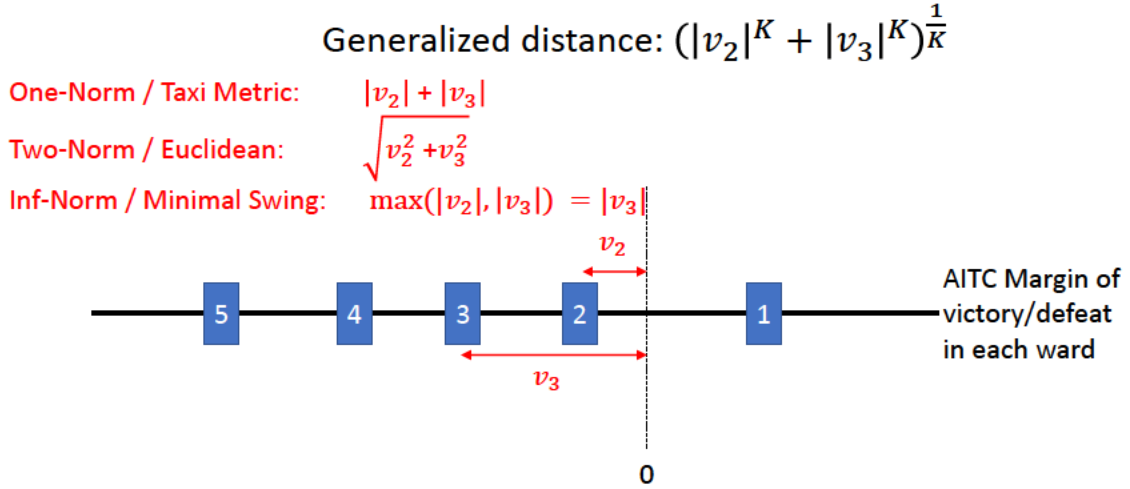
Generalized distance: $(|v_2|^K + |v_3|^K)^{\frac{1}{K}}$

One-Norm / Taxi Metric: $|v_2| + |v_3|$

Two-Norm / Euclidean: $\sqrt{v_2^2 + v_3^2}$

Inf-Norm / Minimal Swing: $\max(|v_2|, |v_3|) = |v_3|$

$v_2$

5 4 3 2 1

AITC Margin of victory/defeat in each ward

$v_3$

0